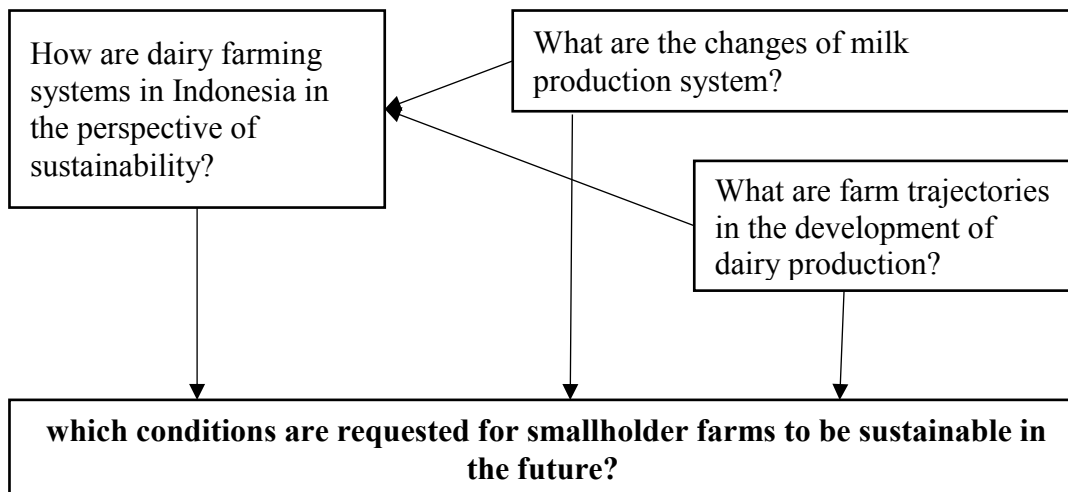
How are dairy farming systems in Indonesia in the perspective of sustainability?

What are the changes of milk production system?

What are farm trajectories in the development of dairy production?

**which conditions are requested for smallholder farms to be sustainable in the future?**